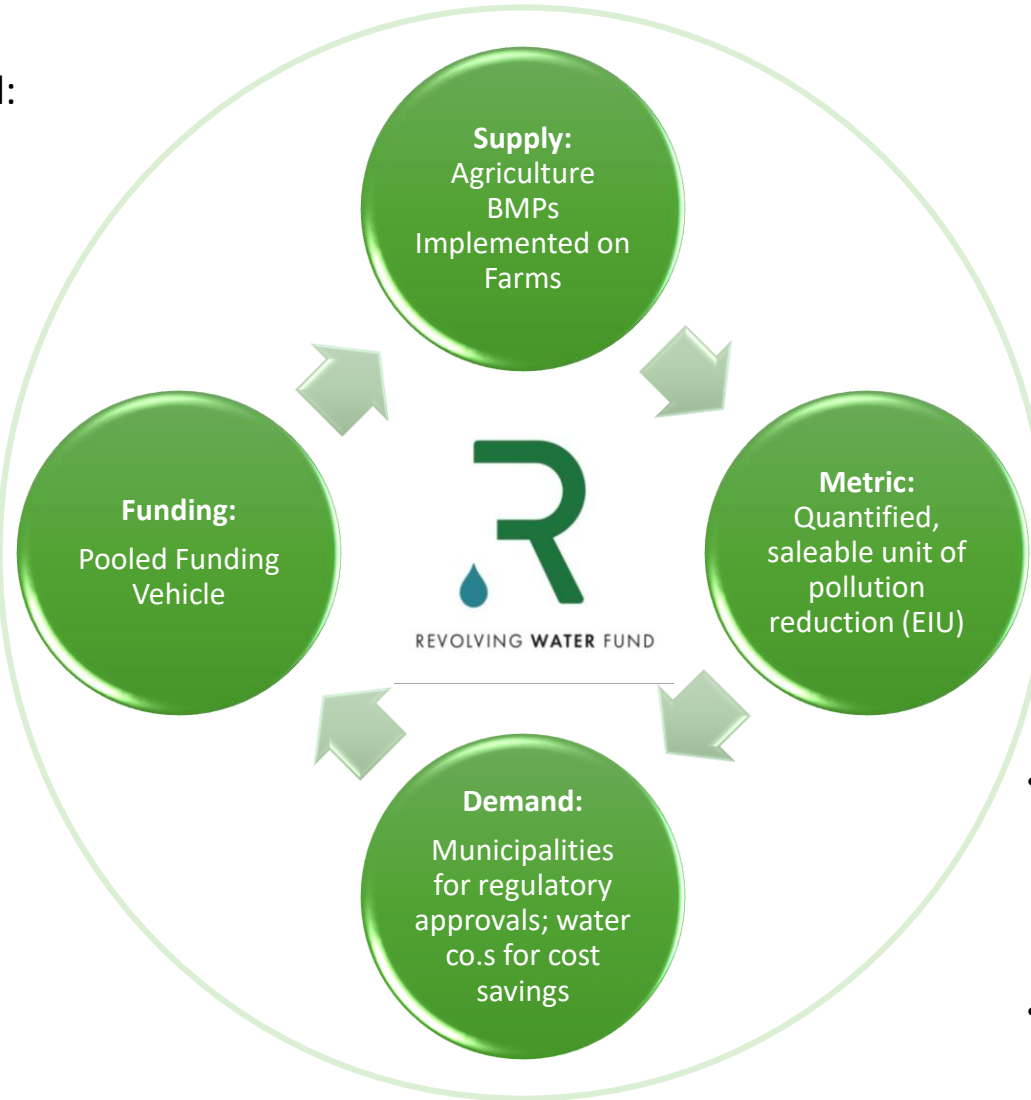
l:

**Supply:**
Agriculture BMPs Implemented on Farms

**Metric:**
Quantified, saleable unit of pollution reduction (EIU)

**Demand:**
Municipalities for regulatory approvals; water co.s for cost savings

**Funding:**
Pooled Funding Vehicle

R
REVOLVING WATER FUND